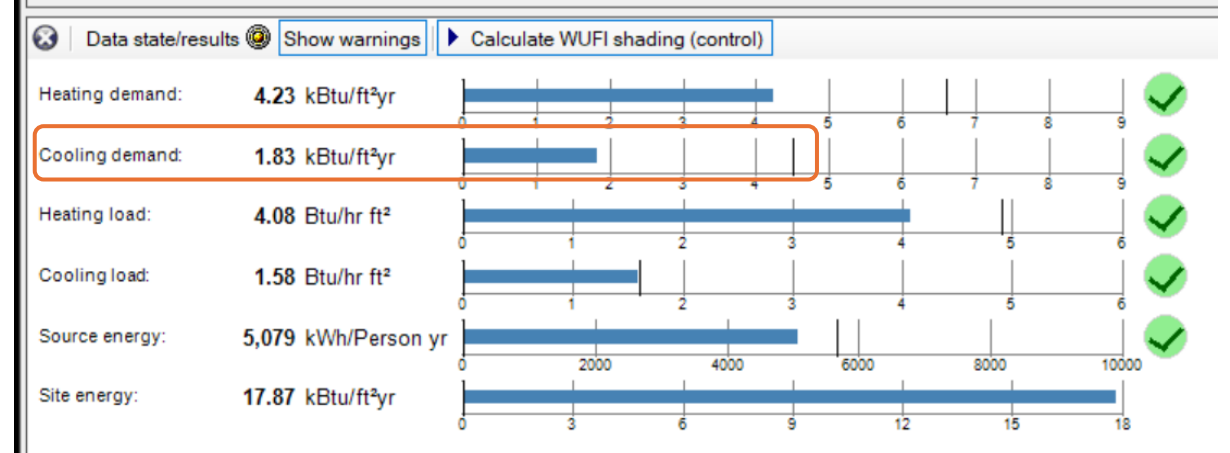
Data state/results | Show warnings | Calculate WUFI shading (control)

Heating demand: **4.23** kBtu/ft²yr
0 1 2 3 4 5 6 7 8 9

Cooling demand: **1.83** kBtu/ft²yr
0 1 2 3 4 5 6 7 8 9

Heating load: **4.08** Btu/hr ft²
0 1 2 3 4 5 6

Cooling load: **1.58** Btu/hr ft²
0 1 2 3 4 5 6

Source energy: **5,079** kWh/Person yr
0 2000 4000 6000 8000 10000

Site energy: **17.87** kBtu/ft²yr
0 3 6 9 12 15 18